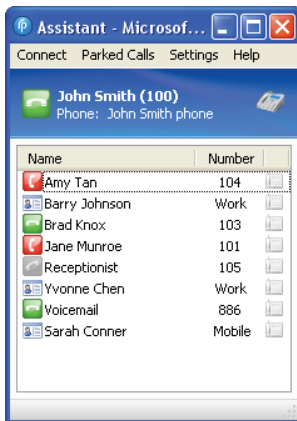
Assistant - Microsof...

Connect Parked Calls Settings Help

John Smith (100)
Phone: John Smith phone

| Name | Number |
|---|---|
| Amy Tan | 104 |
| Barry Johnson | Work |
| Brad Knox | 103 |
| Jane Munroe | 101 |
| Receptionist | 105 |
| Yvonne Chen | Work |
| Voicemail | 886 |
| Sarah Conner | Mobile |